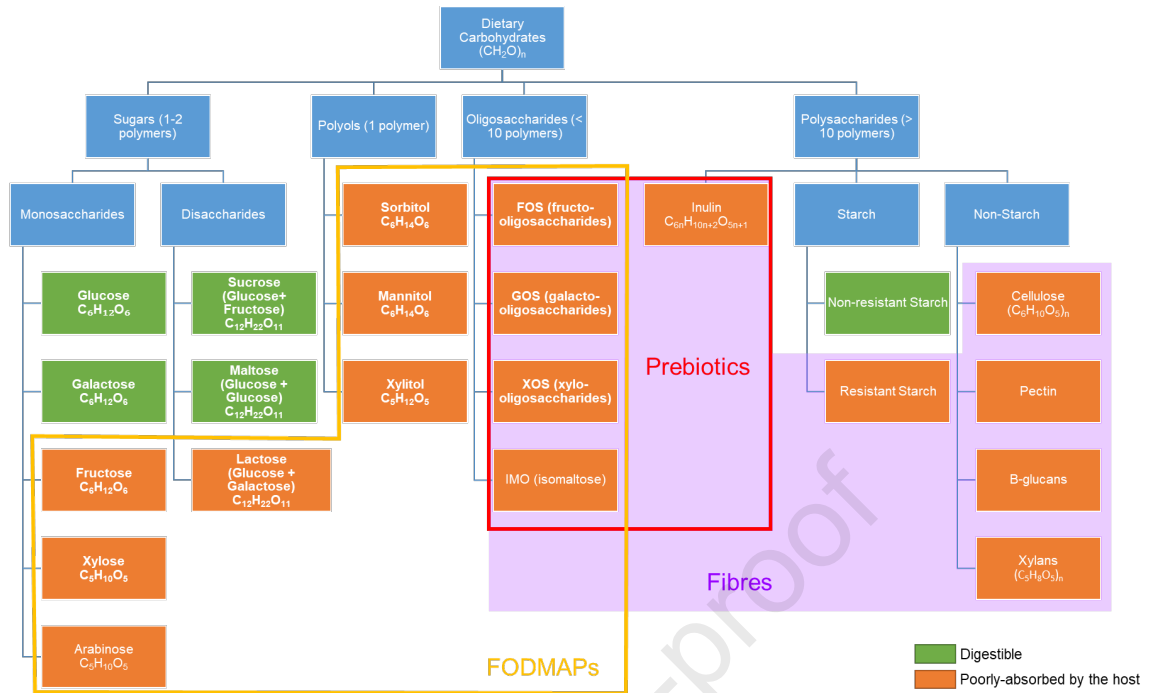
Dietary Carbohydrates $(CH_2O)_n$

Sugars (1-2 polymers)

Polyols (1 polymer)

Oligosaccharides (< 10 polymers)

Polysaccharides (> 10 polymers)

Monosaccharides

Disaccharides

Glucose $C_6H_{12}O_6$

Galactose $C_6H_{12}O_6$

Fructose $C_6H_{12}O_6$

Xylose $C_5H_{10}O_5$

Arabinose $C_5H_{10}O_5$

Sucrose (Glucose+ Fructose) $C_{12}H_{22}O_{11}$

Maltose (Glucose + Glucose) $C_{12}H_{22}O_{11}$

Lactose (Glucose + Galactose) $C_{12}H_{22}O_{11}$

Sorbitol $C_6H_{14}O_6$

Mannitol $C_6H_{14}O_6$

Xylitol $C_5H_{12}O_5$

FOS (fructo-oligosaccharides)

GOS (galacto-oligosaccharides)

XOS (xylo-oligosaccharides)

IMO (isomaltose)

Inulin $C_{6n}H_{10n+2}O_{5n+1}$

Prebiotics

Starch

Non-Starch

Non-resistant Starch

Resistant Starch

Cellulose $(C_6H_{10}O_5)_n$

Pectin

B-glucans

Xylans $(C_5H_8O_5)_n$

Fibres

FODMAPs

proof

Digestible

Poorly-absorbed by the host